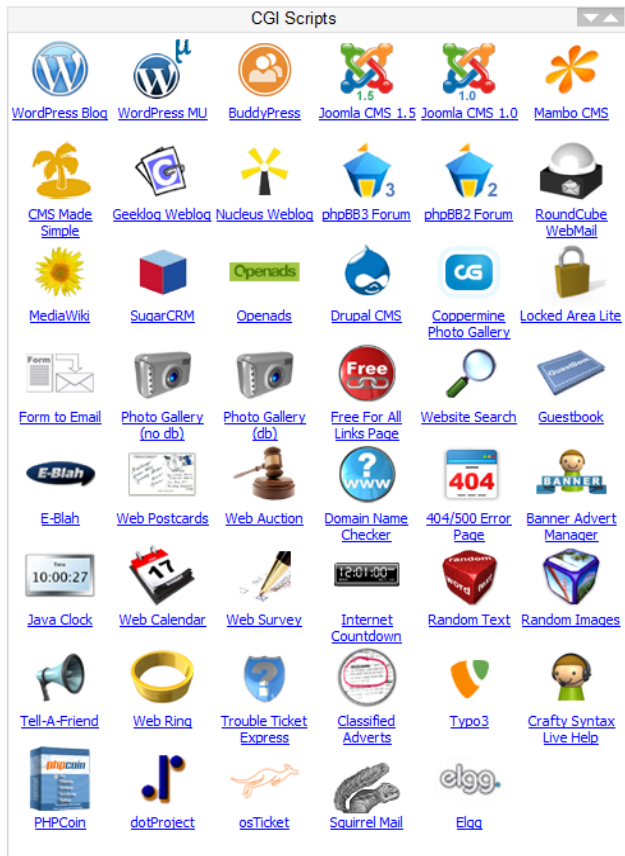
CGI Scripts

WordPress Blog
μ
WordPress MU
BuddyPress
1.5
Joomla CMS 1.5
1.0
Joomla CMS 1.0
Mambo CMS

CMS Made Simple
Geeklog Weblog
Nucleus Weblog
3
phpBB3 Forum
2
phpBB2 Forum
RoundCube WebMail

MediaWiki
SugarCRM
Openads
Openads
Drupal CMS
CG
Coppermine Photo Gallery
Locked Area Lite

Form
Form to Email
Photo Gallery (no db)
Photo Gallery (db)
Free
Free For All Links Page
Website Search
GuestBook
Guestbook

E-Blah
E-Blah
Web Postcards
Web Auction
www
Domain Name Checker
404
404/500 Error Page
BANNER
Banner Advert Manager

10:00:27
Java Clock
17
Web Calendar
Web Survey
12:01:00
Internet Countdown
random
word
Random Text
Random Images

Tell-A-Friend
Web Ring
Trouble Ticket Express
Classified Adverts
Typo3
Crafty Syntax Live Help

phpcoin
PHPCoin
dotProject
osTicket
Squirrel Mail
elgg
Elgg